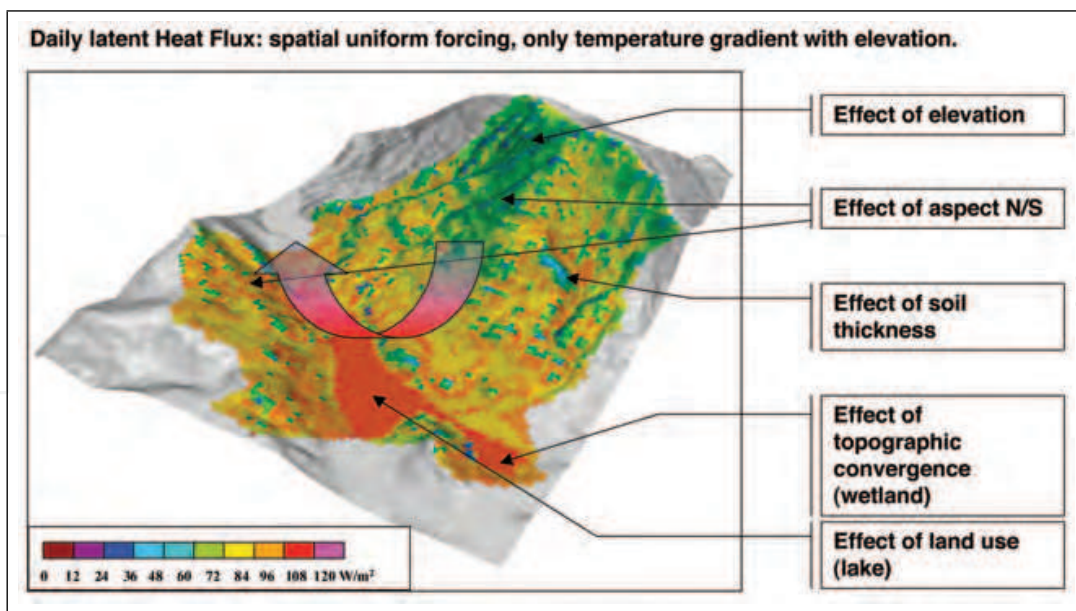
Daily latent Heat Flux: spatial uniform forcing, only temperature gradient with elevation.

Effect of elevation

Effect of aspect N/S

Effect of soil thickness

Effect of topographic convergence (wetland)

Effect of land use (lake)

0 12 24 36 48 60 72 84 96 108 120 W/m$^2$